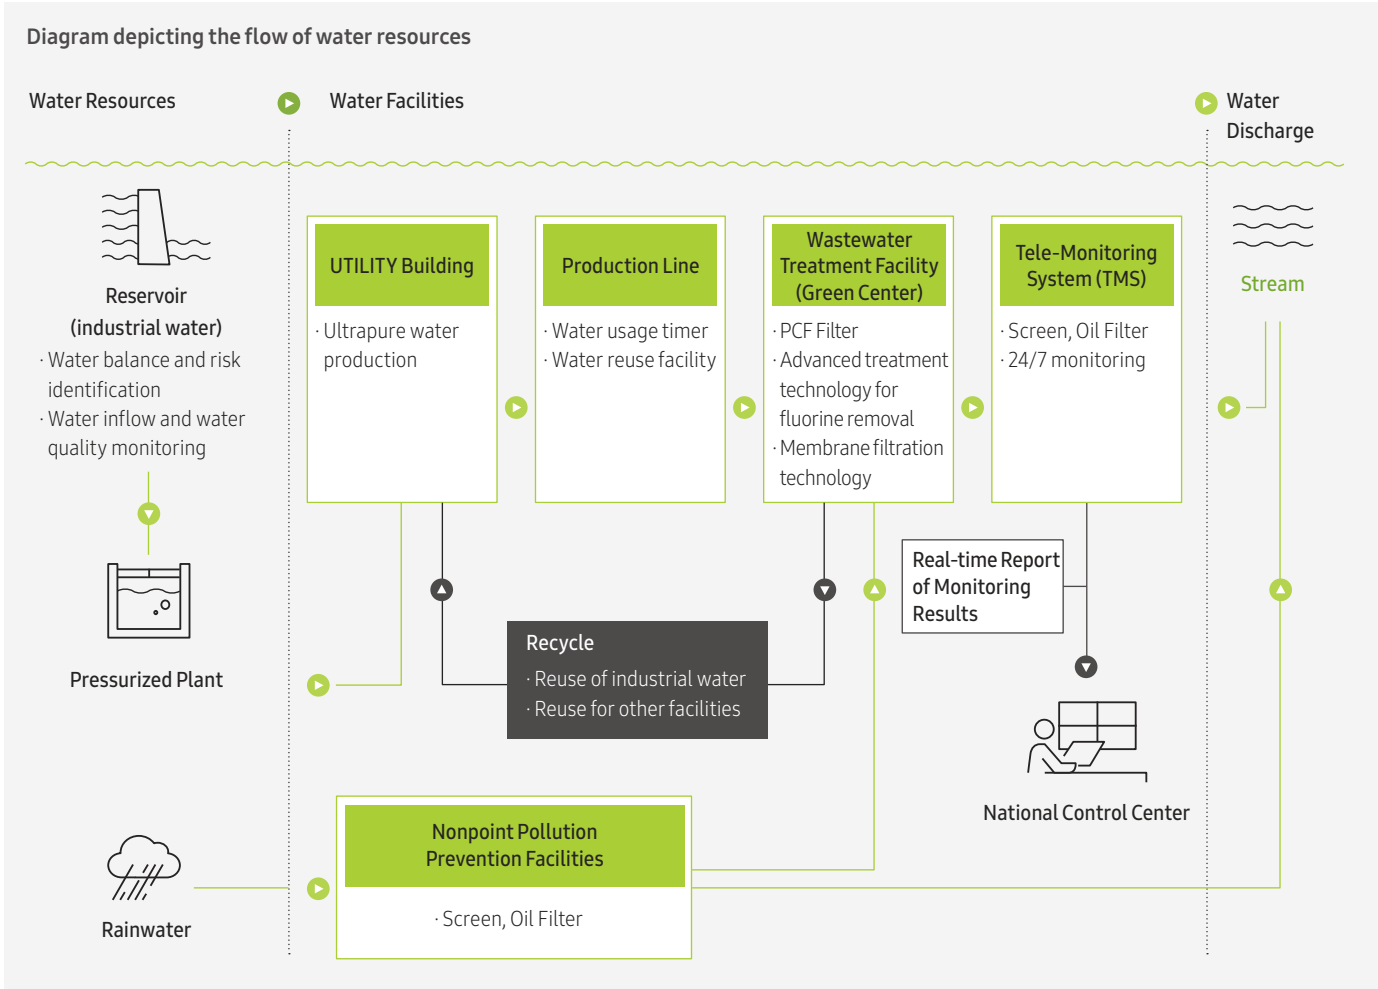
Diagram depicting the flow of water resources

Water Resources

Water Facilities

Water Discharge

Reservoir (industrial water)
· Water balance and risk identification
· Water inflow and water quality monitoring

Pressurized Plant

Rainwater

UTILITY Building
· Ultrapure water production

Production Line
· Water usage timer
· Water reuse facility

Wastewater Treatment Facility (Green Center)
· PCF Filter
· Advanced treatment technology for fluorine removal
· Membrane filtration technology

Tele-Monitoring System (TMS)
· Screen, Oil Filter
· 24/7 monitoring

Stream

Real-time Report of Monitoring Results

Recycle
· Reuse of industrial water
· Reuse for other facilities

National Control Center

Nonpoint Pollution Prevention Facilities
· Screen, Oil Filter